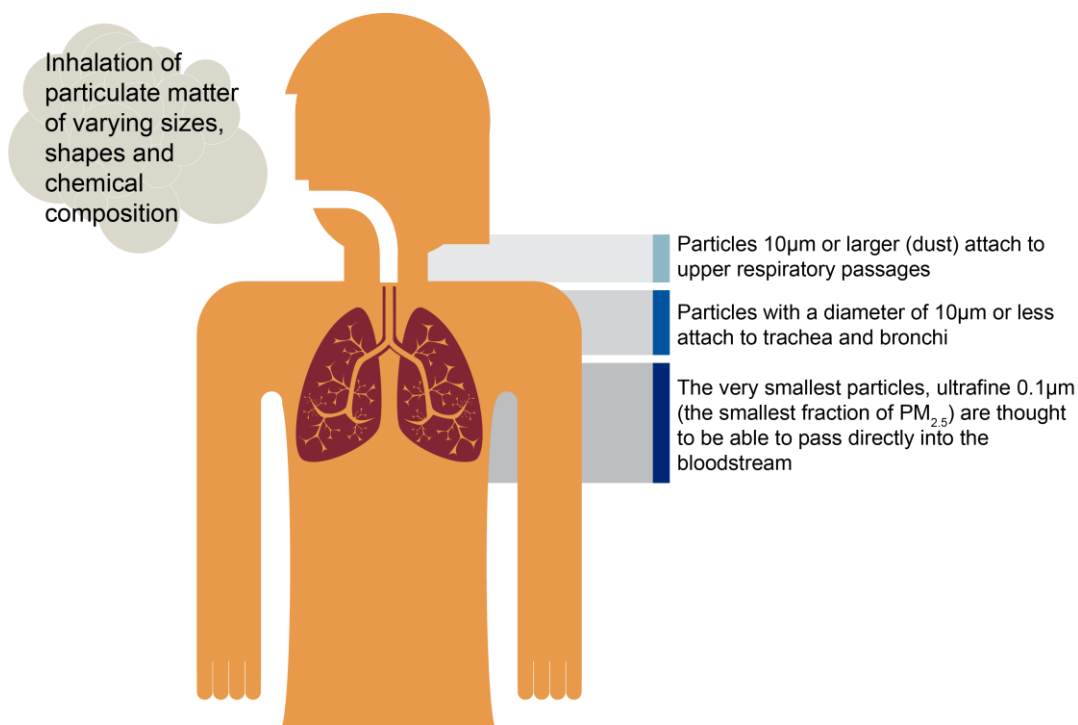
Inhalation of particulate matter of varying sizes, shapes and chemical composition

Particles 10μm or larger (dust) attach to upper respiratory passages

Particles with a diameter of 10μm or less attach to trachea and bronchi

The very smallest particles, ultrafine 0.1μm (the smallest fraction of $PM_{2.5}$) are thought to be able to pass directly into the bloodstream